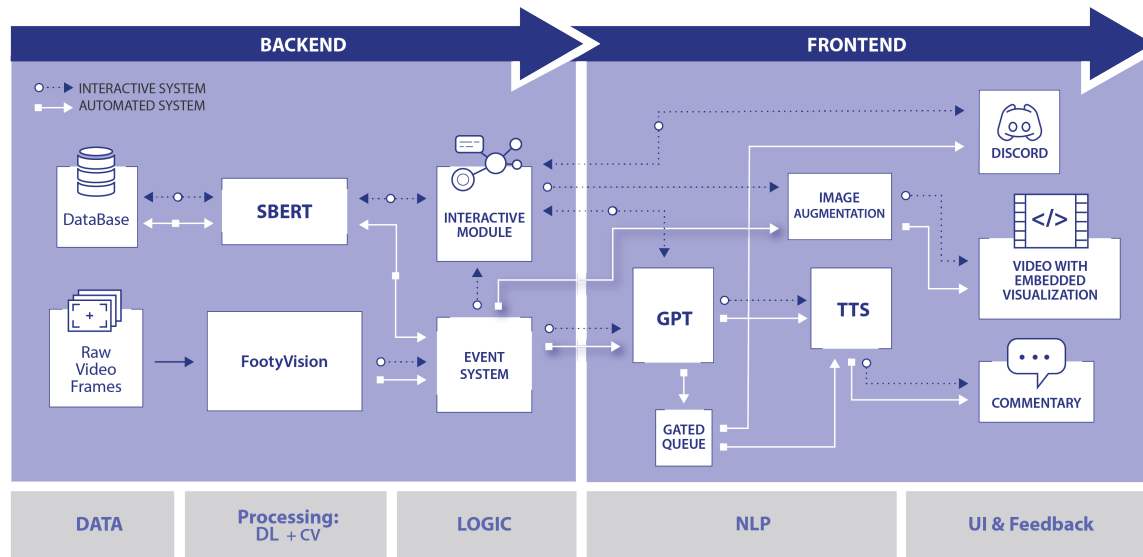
BACKEND

FRONTEND

INTERACTIVE SYSTEM
AUTOMATED SYSTEM

DataBase

SBERT

INTERACTIVE MODULE

Raw Video Frames

FootyVision

EVENT SYSTEM

GPT

GATED QUEUE

IMAGE AUGMENTATION

TTS

DISCORD

VIDEO WITH EMBEDDED VISUALIZATION

COMMENTARY

DATA

Processing: DL + CV

LOGIC

NLP

UI & Feedback